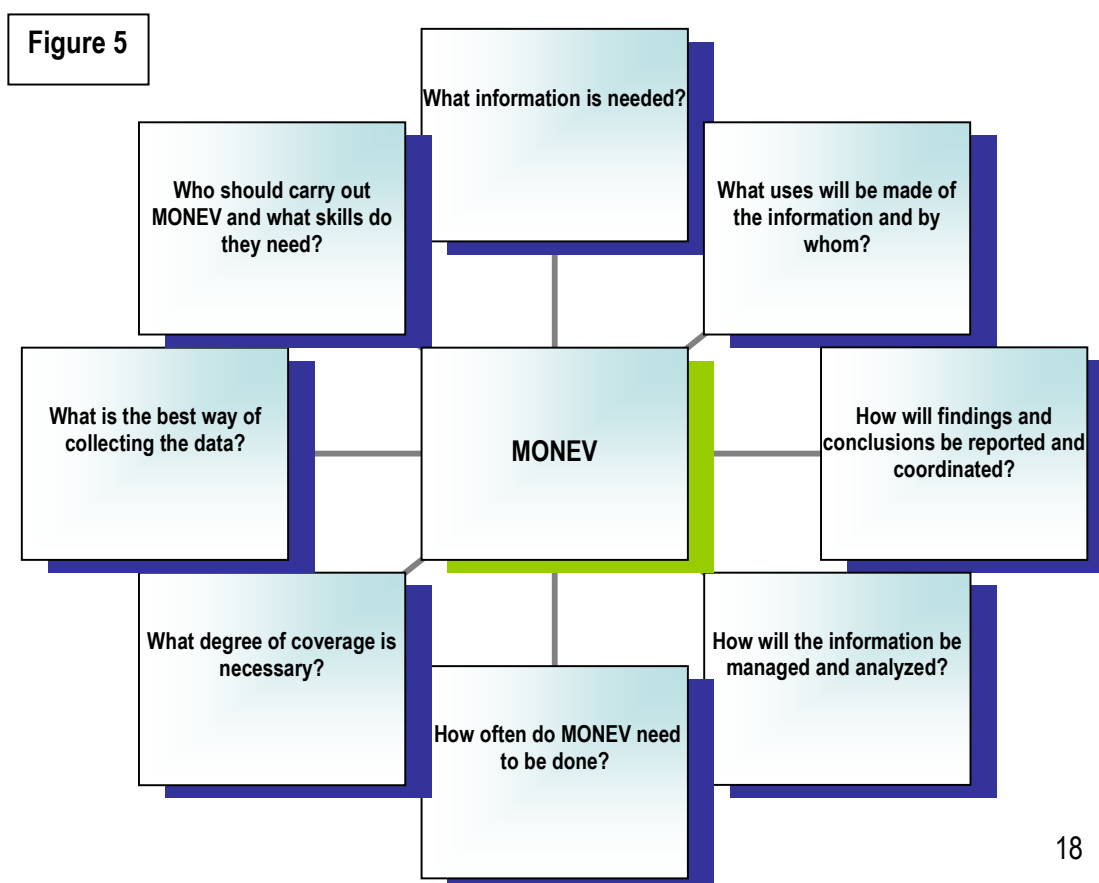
Figure 5

What information is needed?

Who should carry out MONEV and what skills do they need?

What uses will be made of the information and by whom?

What is the best way of collecting the data?

MONEV

How will findings and conclusions be reported and coordinated?

What degree of coverage is necessary?

How will the information be managed and analyzed?

How often do MONEV need to be done?

18